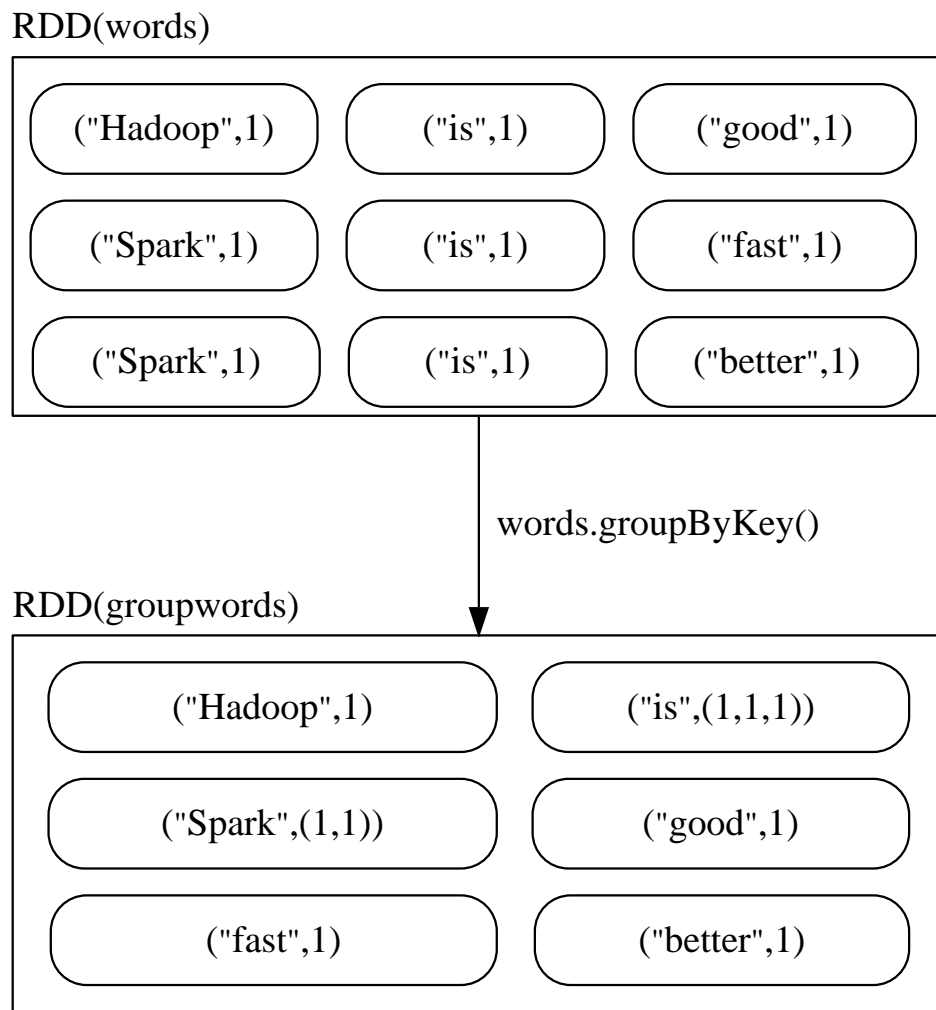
RDD(words)

("Hadoop",1)
("is",1)
("good",1)
("Spark",1)
("is",1)
("fast",1)
("Spark",1)
("is",1)
("better",1)

words.groupByKey()

RDD(groupwords)

("Hadoop",1)
("is",(1,1,1))
("Spark",(1,1))
("good",1)
("fast",1)
("better",1)